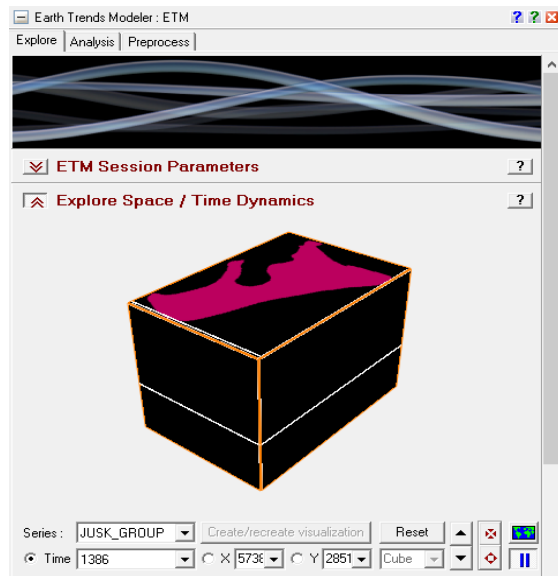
Earth Trends Modeler : ETM

Explore | Analysis | Preprocess

ETM Session Parameters ?

Explore Space / Time Dynamics ?

Series : JUSK_GROUP Create/recreate visualization Reset

Time 1386 X 5738 Y 2851 Cube